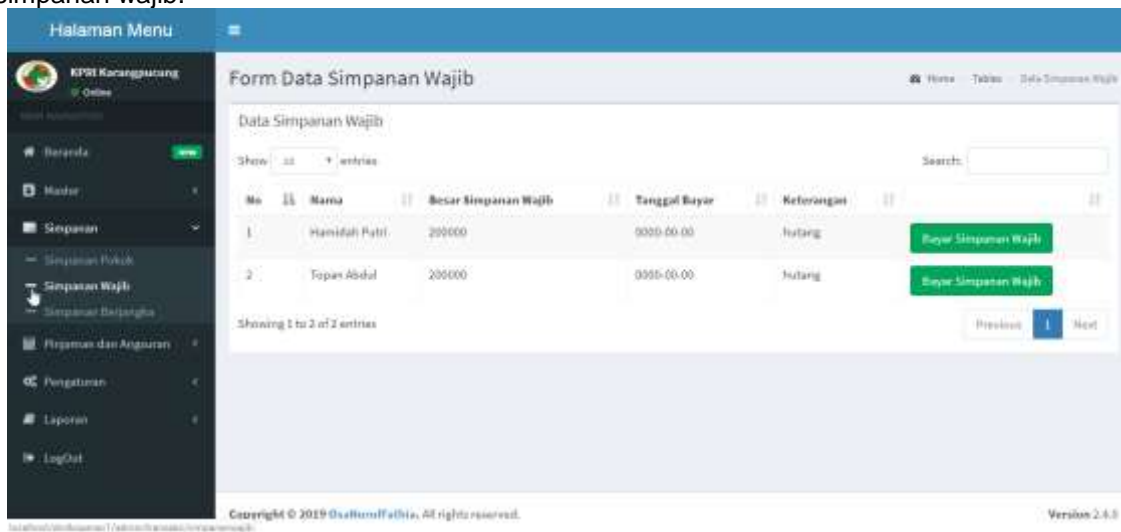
Simpanan Wajib.

Halaman Menu

KPRI Karangpucang
Online

Beranda new
Master
Simpanan
Simpanan Pokok
Simpanan Wajib
Simpanan Berjangka
Pinjaman dan Angsuran
Pengaturan
Laporan
LogOut

Form Data Simpanan Wajib

Home > Tables > Data Simpanan Wajib

Data Simpanan Wajib

Show 10 entries

Search:

| No | Nama | Besar Simpanan Wajib | Tanggal Bayar | Keterangan | |
|---|---|---|---|---|---|
| 1 | Hamidah Putri | 200000 | 0000-00-00 | hutang | Bayar Simpanan Wajib |
| 2 | Topan Abdul | 200000 | 0000-00-00 | hutang | Bayar Simpanan Wajib |

Showing 1 to 2 of 2 entries

Previous 1 Next

Copyright © 2019 OsaNurulFathia. All rights reserved.

Version 2.4.0

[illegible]